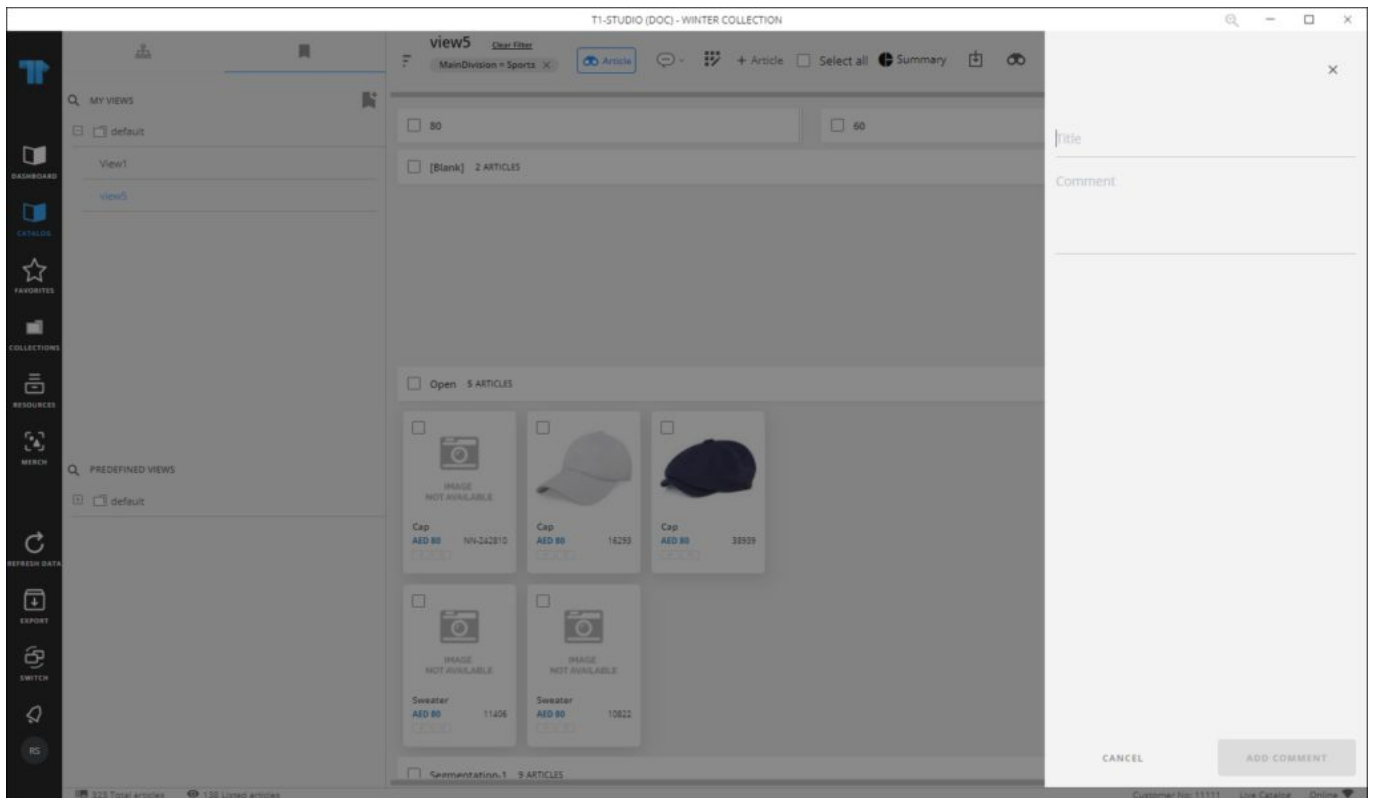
T1-STUDIO (DOC) - WINTER COLLECTION

DASHBOARD
CATALOG
FAVORITES
COLLECTIONS
RESOURCES
MERCH
REFRESH DATA
EXPORT
SWITCH
RS

MY VIEWS
default
View1
view5

PREDEFINED VIEWS
default

view5 Clear filter
MainDivision = Sports
Article
+ Article
Select all
Summary

80
60
[Blank] 2 ARTICLES
Open 5 ARTICLES

IMAGE NOT AVAILABLE
Cap
AED 80 NN-242810

Cap
AED 80 16293

Cap
AED 80 38939

IMAGE NOT AVAILABLE
Sweater
AED 80 11406

IMAGE NOT AVAILABLE
Sweater
AED 80 10822

Segmentation-1 9 ARTICLES

323 Total articles 138 Listed articles

Title
Comment

CANCEL
ADD COMMENT

Customer No: 11111 Live Catalog Online